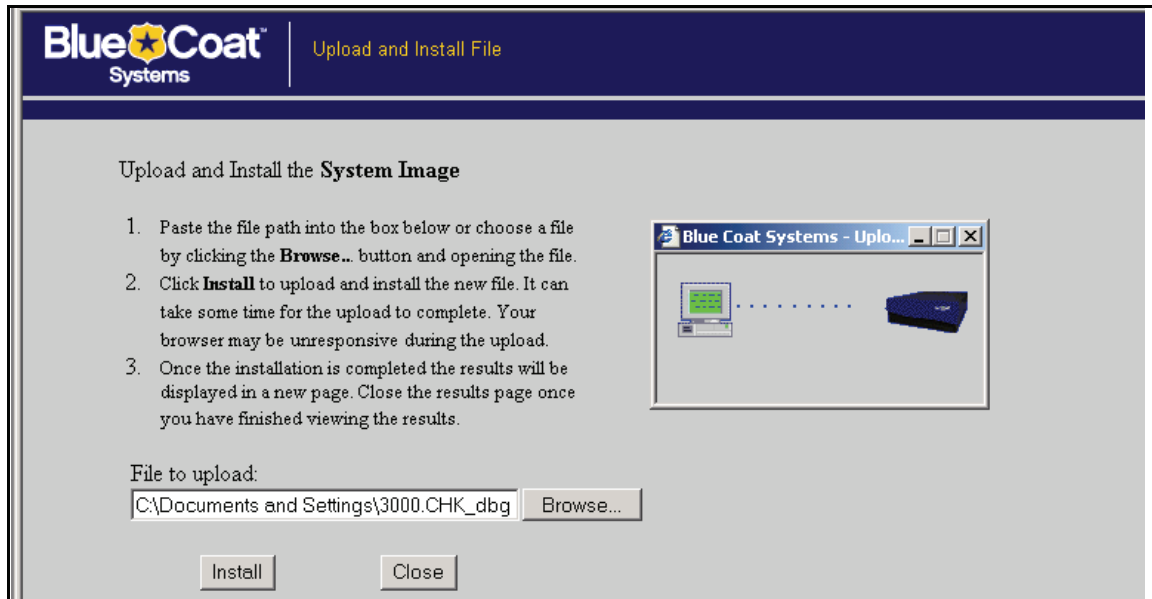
Blue Coat
Systems

Upload and Install File

Upload and Install the **System Image**

1. Paste the file path into the box below or choose a file by clicking the **Browse...** button and opening the file.
2. Click **Install** to upload and install the new file. It can take some time for the upload to complete. Your browser may be unresponsive during the upload.
3. Once the installation is completed the results will be displayed in a new page. Close the results page once you have finished viewing the results.

Blue Coat Systems - Uplo...

File to upload:
C:\Documents and Settings\3000.CHK_dbg
Browse...

Install
Close